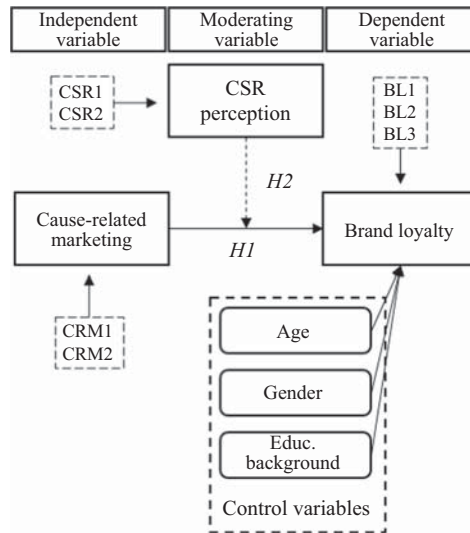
Independent variable

Moderating variable

Dependent variable

CSR1
CSR2

CSR perception

BL1
BL2
BL3

H2

Cause-related marketing

H1

Brand loyalty

CRM1
CRM2

Age

Gender

Educ. background

Control variables